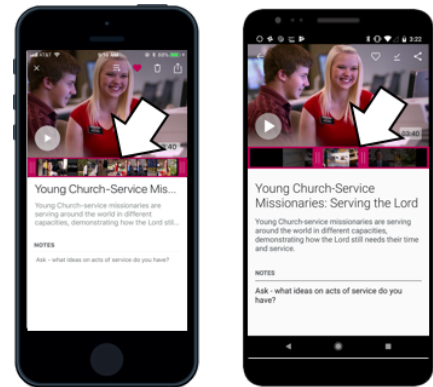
AT&T
9:50 AM
88%
×
0:40
Young Church-Service Missi...
Young Church-service missionaries are serving around the world in different capacities, demonstrating how the Lord still...
NOTES
Ask - what ideas on acts of service do you have?

3:22
03:40
Young Church-Service Missionaries: Serving the Lord
Young Church-service missionaries are serving around the world in different capacities, demonstrating how the Lord still needs their time and service.
NOTES
Ask - what ideas on acts of service do you have?